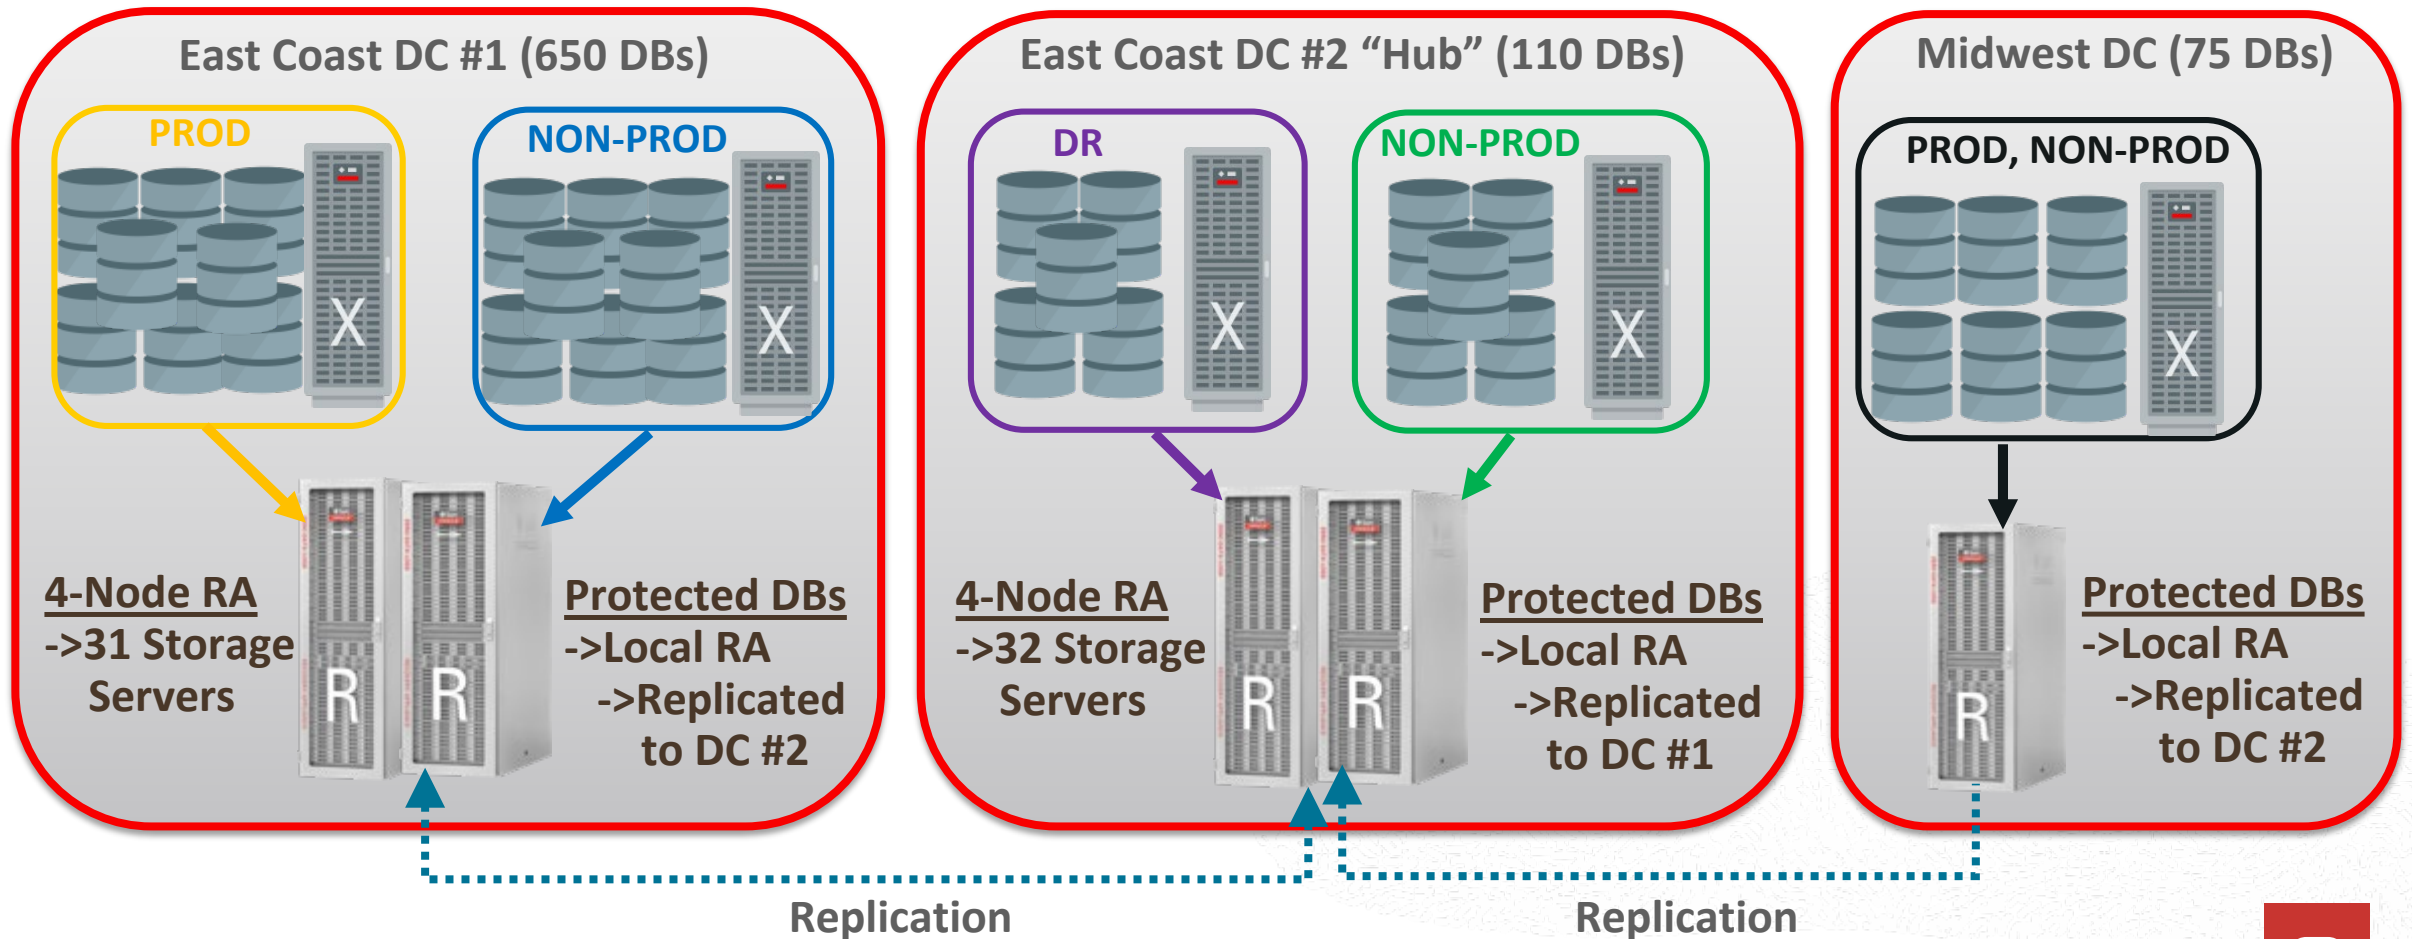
East Coast DC #1 (650 DBs)

PROD

X

NON-PROD

X

4-Node RA
->31 Storage Servers

R R

Protected DBs
->Local RA
->Replicated to DC #2

East Coast DC #2 “Hub” (110 DBs)

DR

X

NON-PROD

X

4-Node RA
->32 Storage Servers

R R

Protected DBs
->Local RA
->Replicated to DC #1

Midwest DC (75 DBs)

PROD, NON-PROD

X

R

Protected DBs
->Local RA
->Replicated to DC #2

Replication

Replication